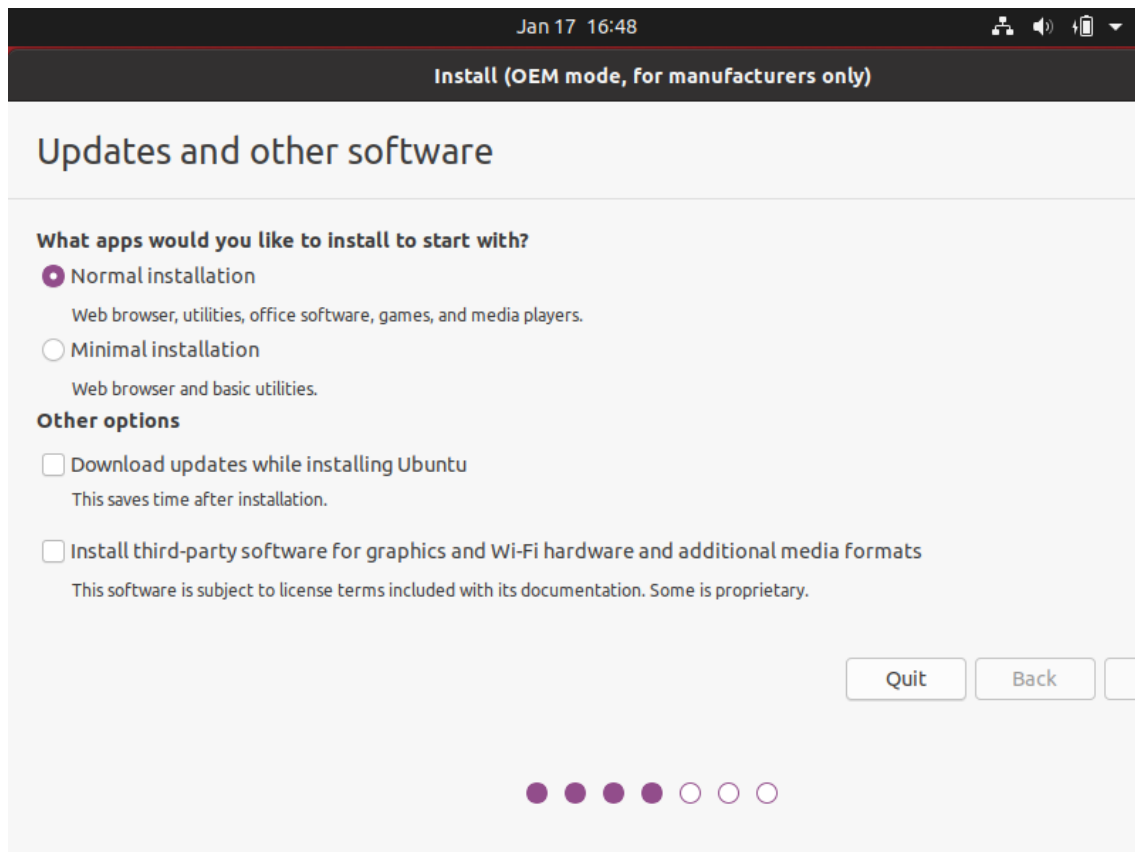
Jan 17 16:48

Install (OEM mode, for manufacturers only)

Updates and other software

What apps would you like to install to start with?

Normal installation

Web browser, utilities, office software, games, and media players.

Minimal installation

Web browser and basic utilities.

Other options

Download updates while installing Ubuntu

This saves time after installation.

Install third-party software for graphics and Wi-Fi hardware and additional media formats

This software is subject to license terms included with its documentation. Some is proprietary.

Quit Back